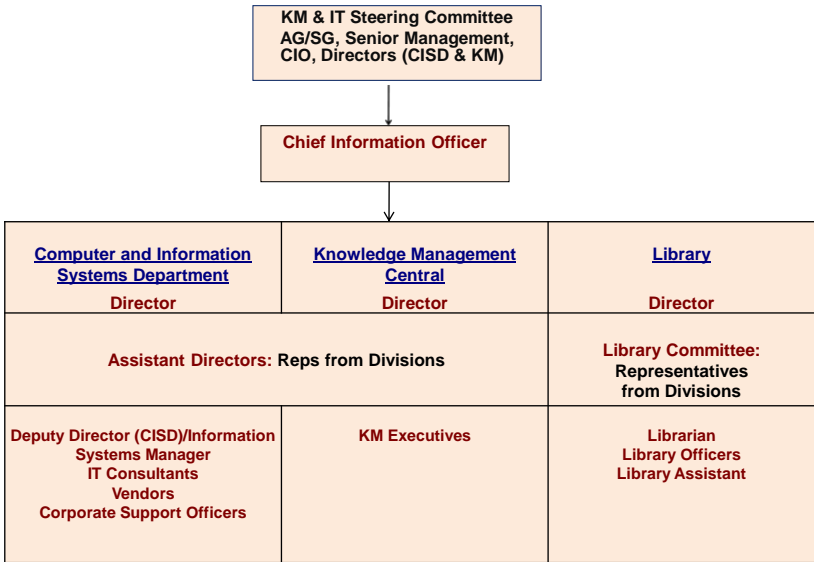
KM & IT Steering Committee
AG/SG, Senior Management, CIO, Directors (CISD & KM)

Chief Information Officer

| Computer and Information Systems Department<br>Director | Knowledge Management Central<br>Director | Library<br>Director |
|---|---|---|
| Assistant Directors: Reps from Divisions | | Library Committee: Representatives from Divisions |
| Deputy Director (CISD)/Information Systems Manager<br>IT Consultants<br>Vendors<br>Corporate Support Officers | KM Executives | Librarian<br>Library Officers<br>Library Assistant |